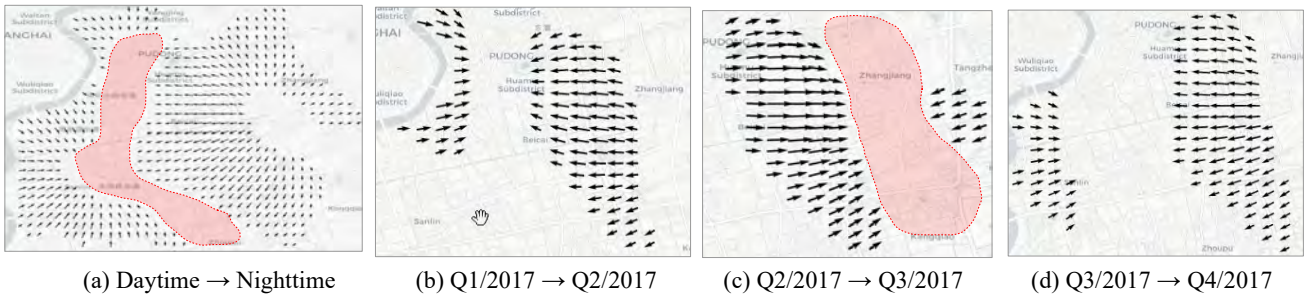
Jiading
ANGHAI
PUDONG
Wuliqiao Subdistrict
Kangqiao

Subdistrict
ANGHAI
PUDONG
Wuliqiao Subdistrict
Huamu Subdistrict
Zhangjiang
Beicai
Sanlin

PUDONG
Wuliqiao Subdistrict
Zhangjiang
Tangzhen
Beicai
Kangqiao

PUDONG
Wuliqiao Subdistrict
Huamu Subdistrict
Beicai
Sanlin
Zhoupu

(a) Daytime → Nighttime
(b) Q1/2017 → Q2/2017
(c) Q2/2017 → Q3/2017
(d) Q3/2017 → Q4/2017